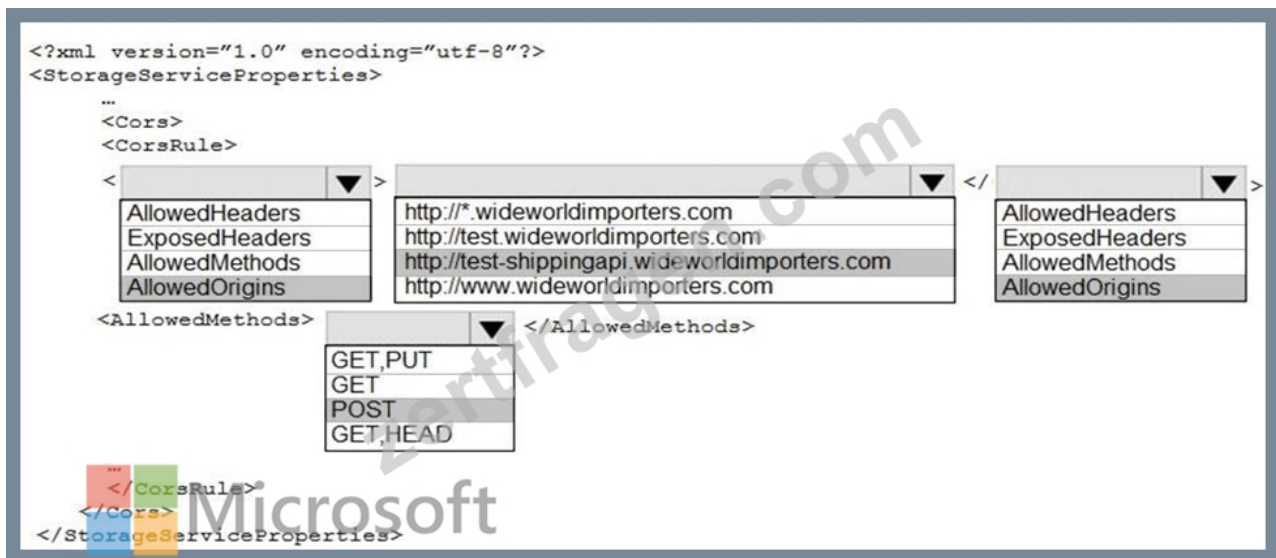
<?xml version="1.0" encoding="utf-8"?>
<StorageServiceProperties>
…
<Cors>
<CorsRule>
< [dropdown] > [dropdown] </ [dropdown] >

AllowedHeaders
ExposedHeaders
AllowedMethods
AllowedOrigins

http://*.wideworldimporters.com
http://test.wideworldimporters.com
http://test-shippingapi.wideworldimporters.com
http://www.wideworldimporters.com

AllowedHeaders
ExposedHeaders
AllowedMethods
AllowedOrigins

<AllowedMethods> [dropdown] </AllowedMethods>

GET,PUT
GET
POST
GET,HEAD

…
</CorsRule>
</Cors>
</StorageServiceProperties>

zertifragen.com
Microsoft